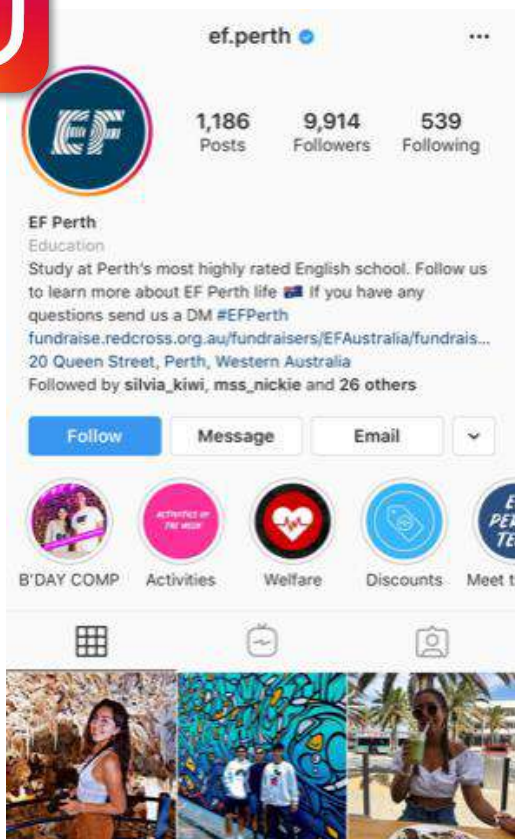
ef.perth

...

EF

1,186
Posts

9,914
Followers

539
Following

EF Perth
Education
Study at Perth's most highly rated English school. Follow us to learn more about EF Perth life 🇦🇺 If you have any questions send us a DM #EFPerth
fundraise.redcross.org.au/fundraisers/EFAustralia/fundrais...
20 Queen Street, Perth, Western Australia
Followed by silvia_kiwi, mss_nickie and 26 others

Follow
Message
Email

ACTIVITIES OF THE WEEK

B'DAY COMP
Activities
Welfare
Discounts
Meet t